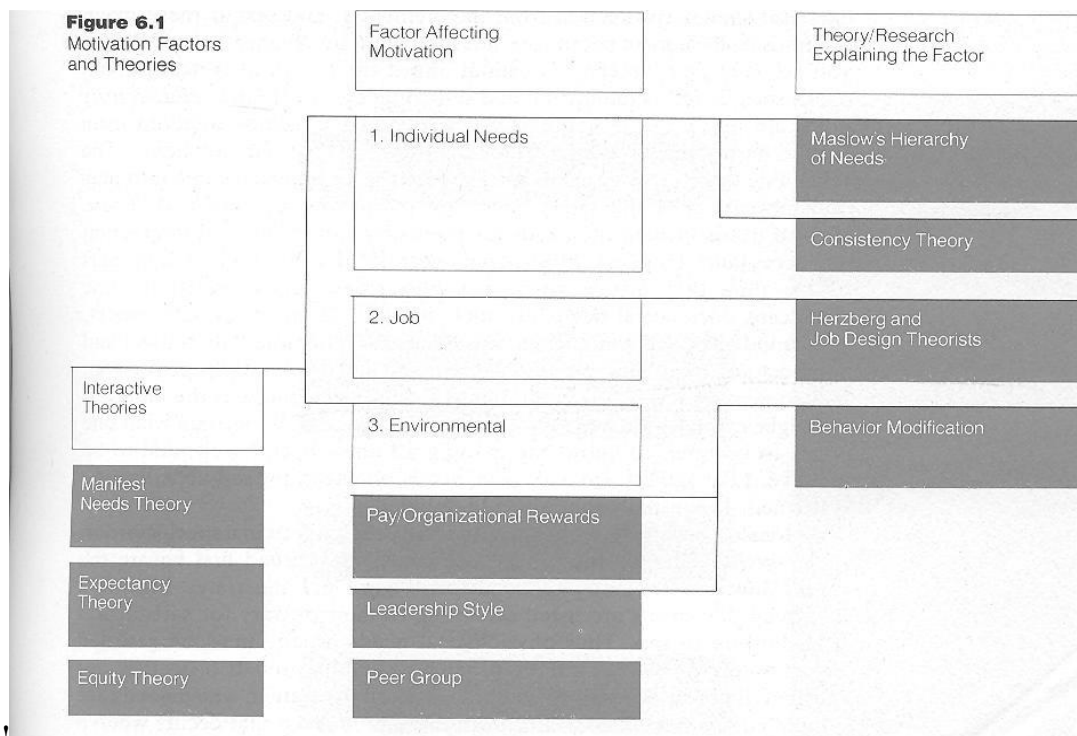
**Figure 6.1**
Motivation Factors and Theories

Factor Affecting Motivation

Theory/Research Explaining the Factor

1. Individual Needs

Maslow's Hierarchy of Needs

Consistency Theory

2. Job

Herzberg and Job Design Theorists

Interactive Theories

3. Environmental

Behavior Modification

Manifest Needs Theory

Pay/Organizational Rewards

Expectancy Theory

Leadership Style

Equity Theory

Peer Group